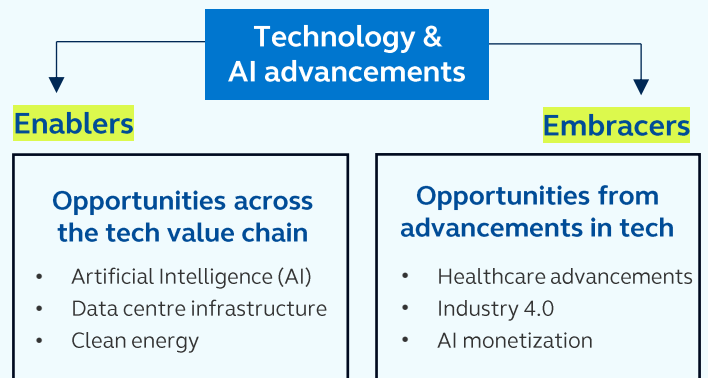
Technology & AI advancements

Enablers

Opportunities across the tech value chain

- Artificial Intelligence (AI)
- Data centre infrastructure
- Clean energy

Embracers

Opportunities from advancements in tech

- Healthcare advancements
- Industry 4.0
- AI monetization